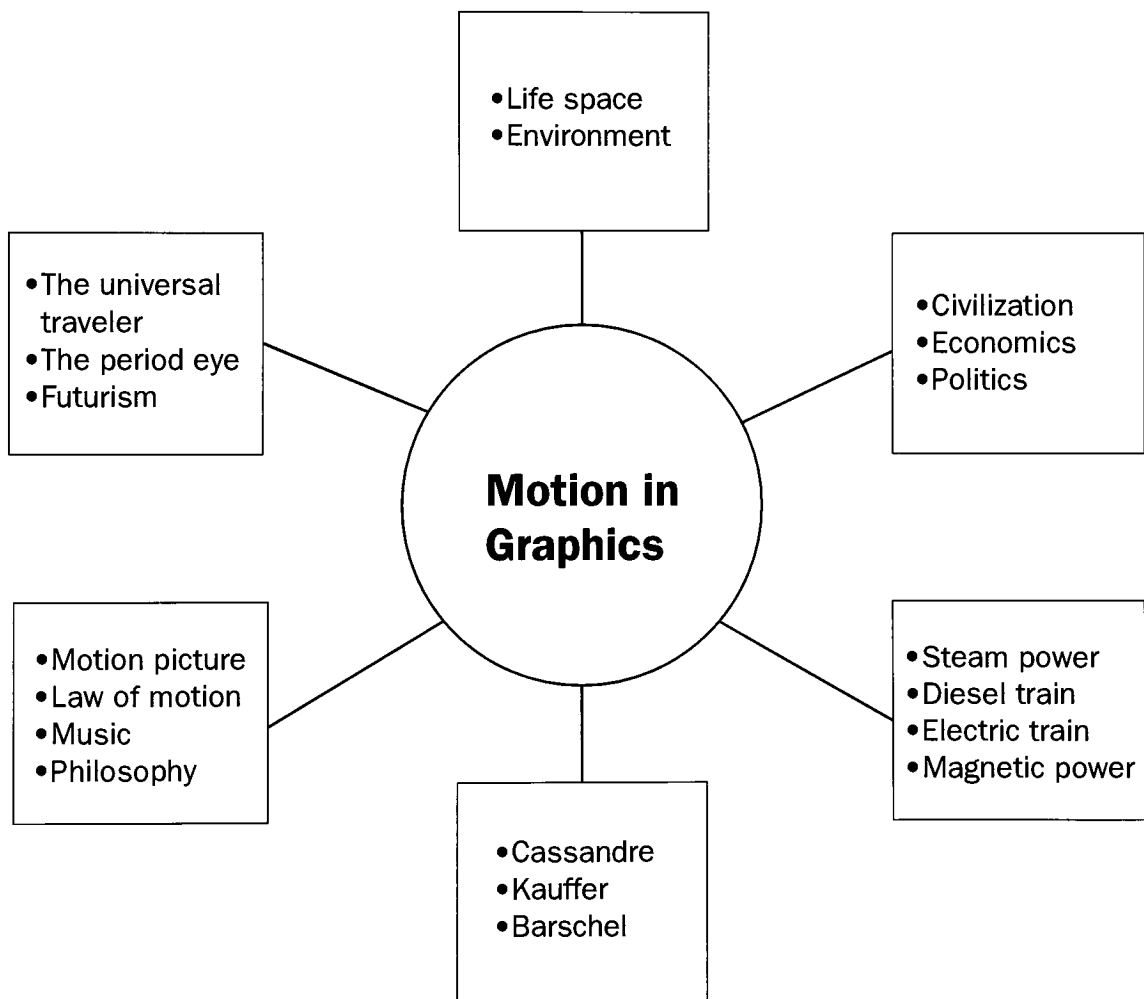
•Life space
•Environment

•The universal traveler
•The period eye
•Futurism

•Civilization
•Economics
•Politics

**Motion in Graphics**

•Motion picture
•Law of motion
•Music
•Philosophy

•Steam power
•Diesel train
•Electric train
•Magnetic power

•Cassandre
•Kauffer
•Barschel